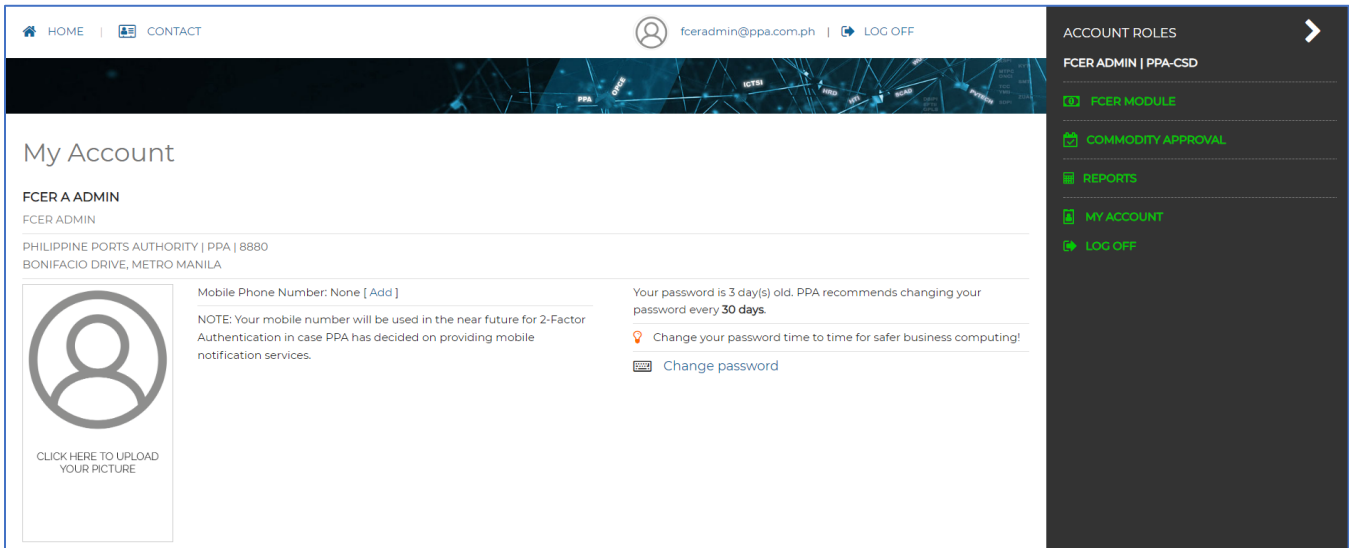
HOME | CONTACT

fceradmin@ppa.com.ph | LOG OFF

PPA OPCE ICTSI HRD SCAD

My Account

FCER A ADMIN

FCER ADMIN

PHILIPPINE PORTS AUTHORITY | PPA | 8880
BONIFACIO DRIVE, METRO MANILA

CLICK HERE TO UPLOAD YOUR PICTURE

Mobile Phone Number: None [ Add ]

NOTE: Your mobile number will be used in the near future for 2-Factor Authentication in case PPA has decided on providing mobile notification services.

Your password is 3 day(s) old. PPA recommends changing your password every **30 days**.

Change your password time to time for safer business computing!

Change password

ACCOUNT ROLES

FCER ADMIN | PPA-CSD

FCER MODULE

COMMODITY APPROVAL

REPORTS

MY ACCOUNT

LOG OFF